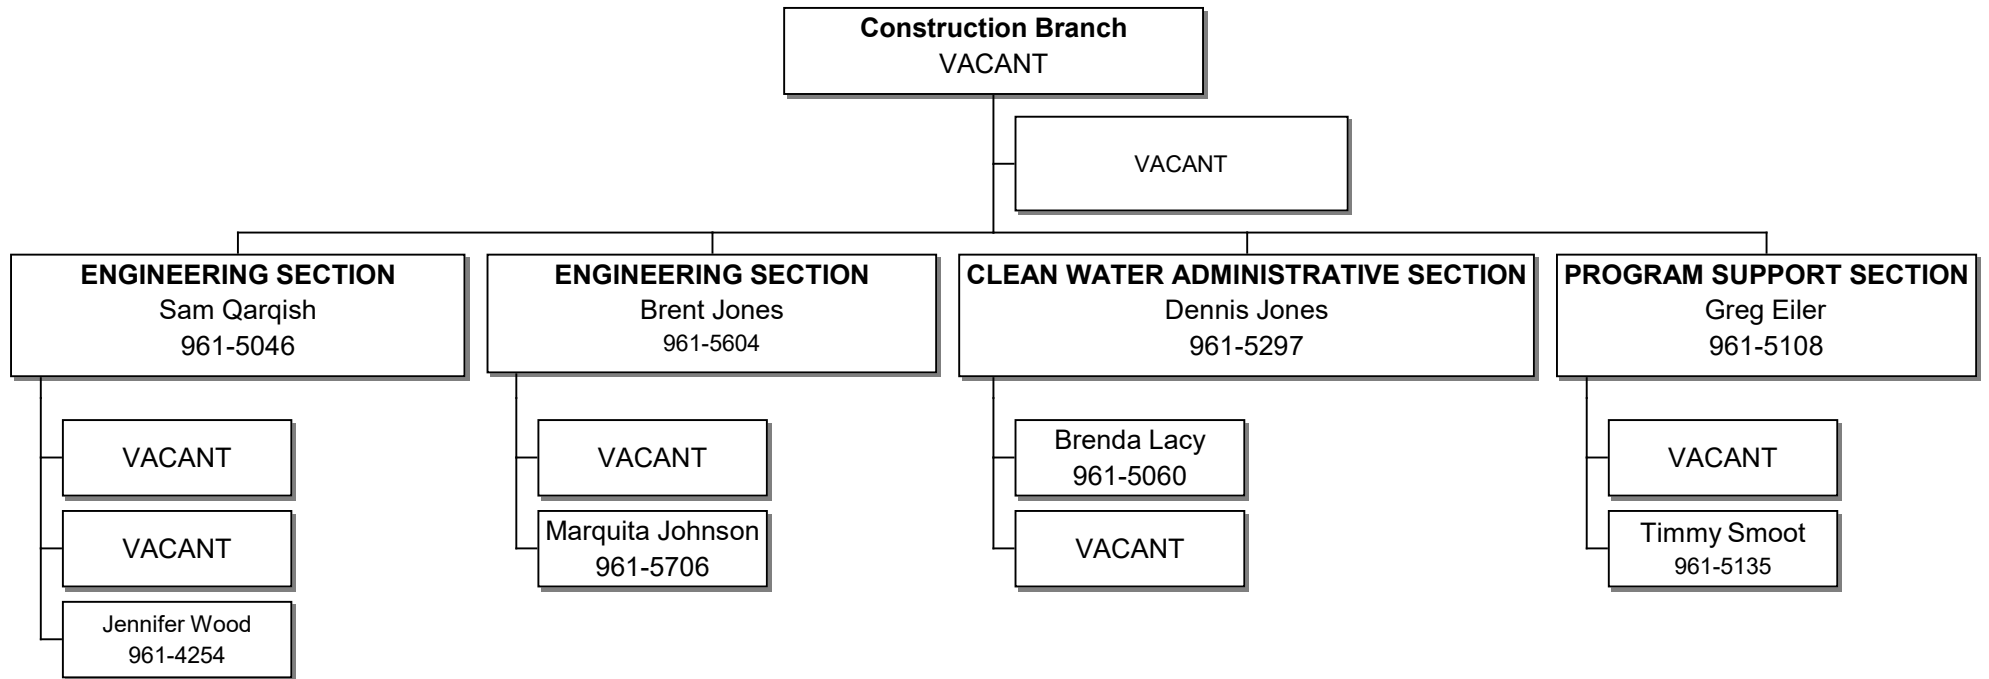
Construction Branch
VACANT

VACANT

ENGINEERING SECTION
Sam Qarqish
961-5046

VACANT

VACANT

Jennifer Wood
961-4254

ENGINEERING SECTION
Brent Jones
961-5604

VACANT

Marquita Johnson
961-5706

CLEAN WATER ADMINISTRATIVE SECTION
Dennis Jones
961-5297

Brenda Lacy
961-5060

VACANT

PROGRAM SUPPORT SECTION
Greg Eiler
961-5108

VACANT

Timmy Smoot
961-5135